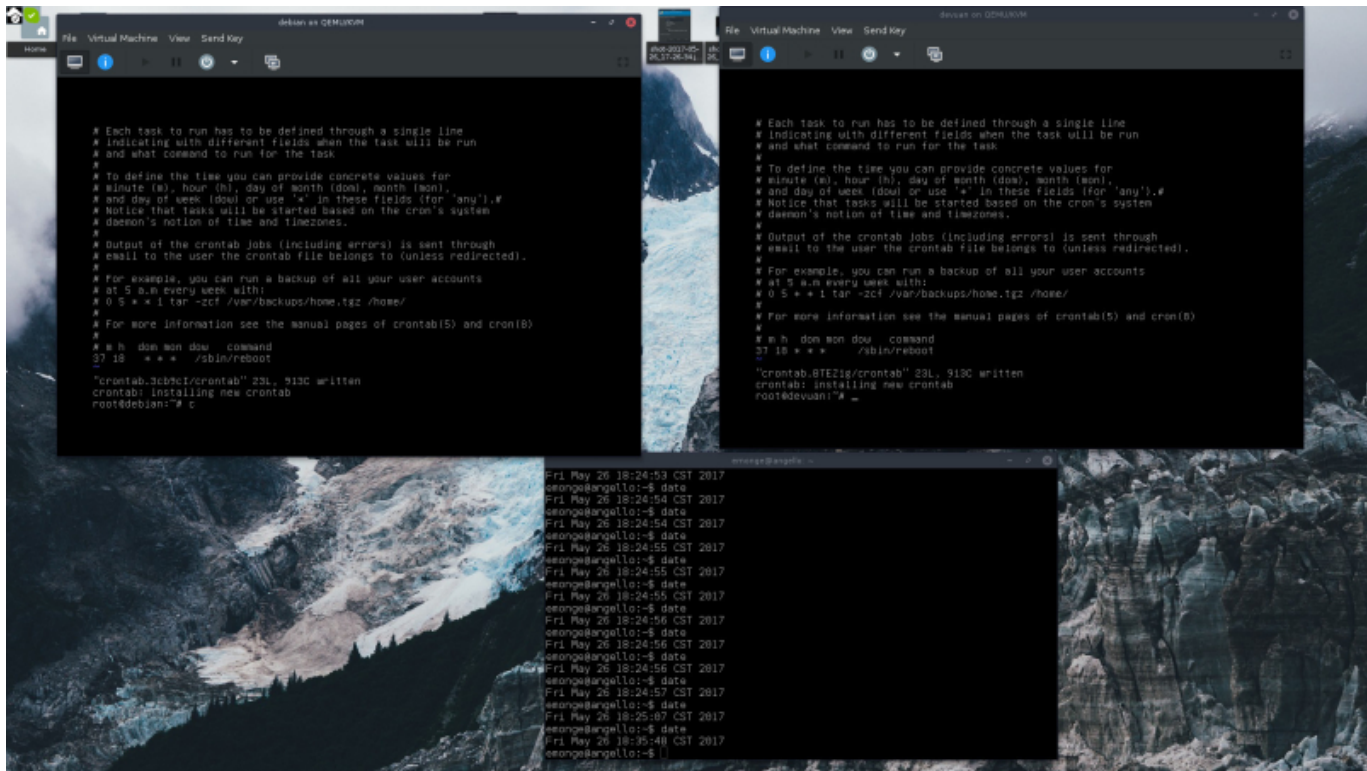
Home

debian on QEMU/KVM

File Virtual Machine View Send Key

# Each task to run has to be defined through a single line
# indicating with different fields when the task will be run
# and what command to run for the task
#
# To define the time you can provide concrete values for
# minute (m), hour (h), day of month (dom), month (mon),
# and day of week (dow) or use '*' in these fields (for 'any').#
# Notice that tasks will be started based on the cron's system
# daemon's notion of time and timezones.
#
# Output of the crontab jobs (including errors) is sent through
# email to the user the crontab file belongs to (unless redirected).
#
# For example, you can run a backup of all your user accounts
# at 5 a.m every week with:
# 0 5 * * 1 tar -zcf /var/backups/home.tgz /home/
#
# For more information see the manual pages of crontab(5) and cron(8)
#
# m h  dom mon dow   command
37 18   * * *   /sbin/reboot

"crontab.3cb9cI/crontab" 23L, 913C written
crontab: installing new crontab
root@debian:~# c

shot-2017-05-26_17-26-34

devuan on QEMU/KVM

File Virtual Machine View Send Key

# Each task to run has to be defined through a single line
# indicating with different fields when the task will be run
# and what command to run for the task
#
# To define the time you can provide concrete values for
# minute (m), hour (h), day of month (dom), month (mon),
# and day of week (dow) or use '*' in these fields (for 'any').#
# Notice that tasks will be started based on the cron's system
# daemon's notion of time and timezones.
#
# Output of the crontab jobs (including errors) is sent through
# email to the user the crontab file belongs to (unless redirected).
#
# For example, you can run a backup of all your user accounts
# at 5 a.m every week with:
# 0 5 * * 1 tar -zcf /var/backups/home.tgz /home/
#
# For more information see the manual pages of crontab(5) and cron(8)
#
# m h  dom mon dow   command
37 18 * * *     /sbin/reboot

"crontab.BTEZ1g/crontab" 23L, 913C written
crontab: installing new crontab
root@devuan:~# _

emonge@angello: ~

Fri May 26 18:24:53 CST 2017
emonge@angello:~$ date
Fri May 26 18:24:54 CST 2017
emonge@angello:~$ date
Fri May 26 18:24:54 CST 2017
emonge@angello:~$ date
Fri May 26 18:24:55 CST 2017
emonge@angello:~$ date
Fri May 26 18:24:55 CST 2017
emonge@angello:~$ date
Fri May 26 18:24:55 CST 2017
emonge@angello:~$ date
Fri May 26 18:24:56 CST 2017
emonge@angello:~$ date
Fri May 26 18:24:56 CST 2017
emonge@angello:~$ date
Fri May 26 18:24:56 CST 2017
emonge@angello:~$ date
Fri May 26 18:24:57 CST 2017
emonge@angello:~$ date
Fri May 26 18:25:07 CST 2017
emonge@angello:~$ date
Fri May 26 18:35:48 CST 2017
emonge@angello:~$